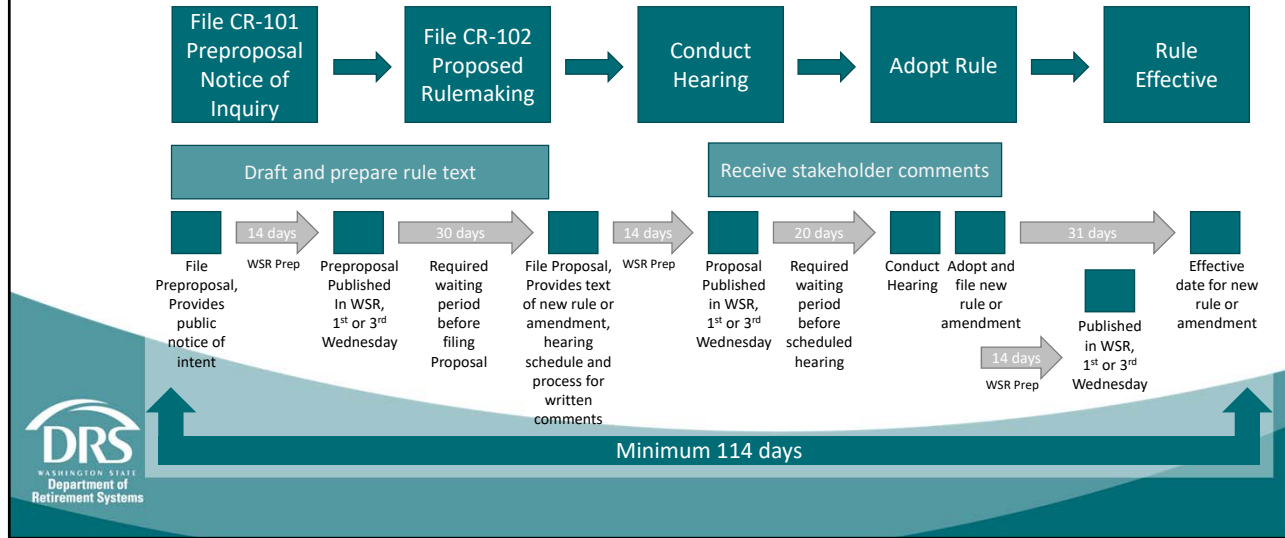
File CR-101 Preproposal Notice of Inquiry

File CR-102 Proposed Rulemaking

Conduct Hearing

Adopt Rule

Rule Effective

Draft and prepare rule text

Receive stakeholder comments

File Preproposal, Provides public notice of intent

14 days

WSR Prep

Preproposal Published In WSR, 1$^{st}$ or 3$^{rd}$ Wednesday

30 days

Required waiting period before filing Proposal

File Proposal, Provides text of new rule or amendment, hearing schedule and process for written comments

14 days

WSR Prep

Proposal Published in WSR, 1$^{st}$ or 3$^{rd}$ Wednesday

20 days

Required waiting period before scheduled hearing

Conduct Hearing

Adopt and file new rule or amendment

14 days

WSR Prep

31 days

Published in WSR, 1$^{st}$ or 3$^{rd}$ Wednesday

Effective date for new rule or amendment

Minimum 114 days

DRS
WASHINGTON STATE
Department of Retirement Systems